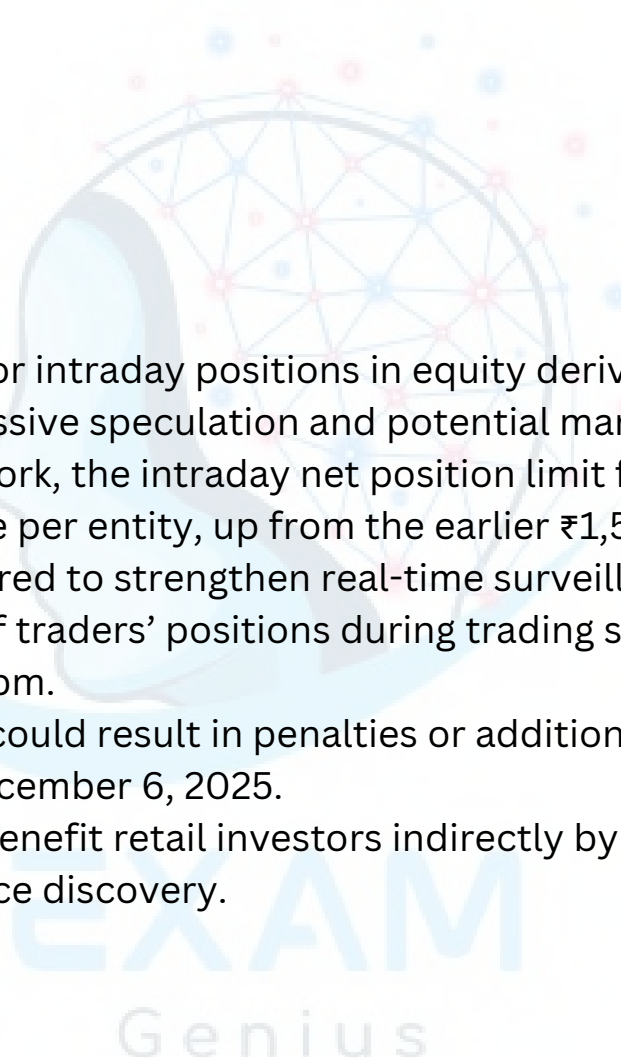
or intraday positions in equity deriv
ssive speculation and potential mar
ork, the intraday net position limit f
e per entity, up from the earlier ₹1,5
red to strengthen real-time surveill
f traders' positions during trading s
om.
could result in penalties or addition
cember 6, 2025.
enefit retail investors indirectly by
ce discovery.

EXAM
Genius